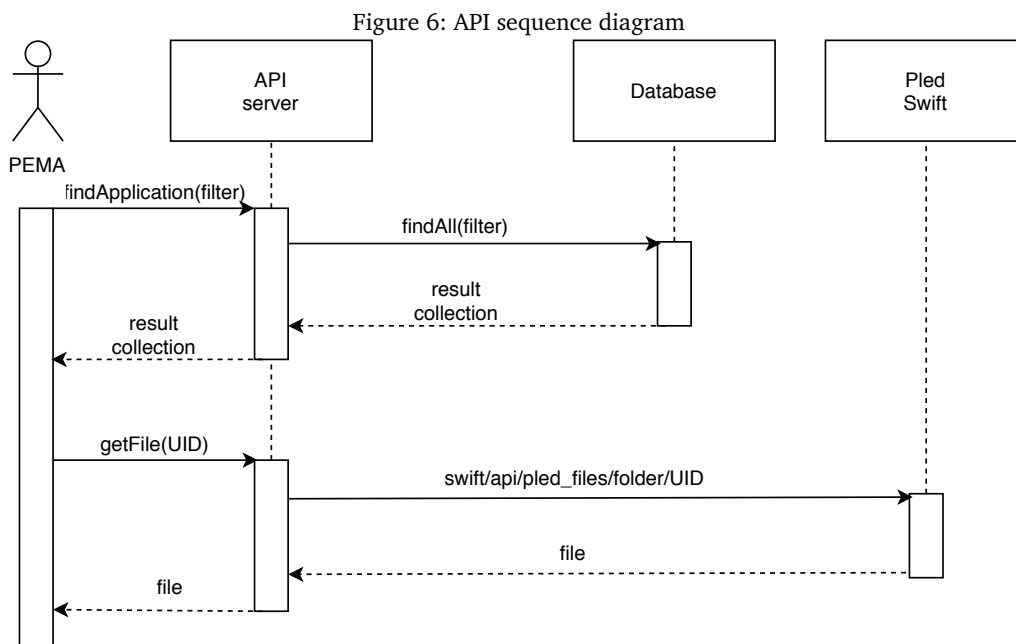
Figure 6: API sequence diagram

PEMA

API server

Database

Pled Swift

findApplication(filter)

findAll(filter)

result collection

result collection

getFile(UID)

swift/api/pled_files/folder/UID

file

file